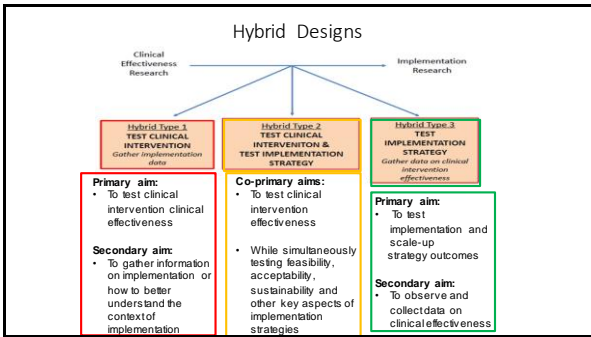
Hybrid Designs

Clinical Effectiveness Research

Implementation Research

Hybrid Type 1
TEST CLINICAL INTERVENTION
Gather implementation data

Hybrid Type 2
TEST CLINICAL INTERVENITON & TEST IMPLEMENTATION STRATEGY

Hybrid Type 3
TEST IMPLEMENTATION STRATEGY
Gather data on clinical intervention effectiveness

Primary aim:
- To test clinical intervention clinical effectiveness

Secondary aim:
- To gather information on implementation or how to better understand the context of implementation

Co-primary aims:
- To test clinical intervention effectiveness
- While simultaneously testing feasibility, acceptability, sustainability and other key aspects of implementation strategies

Primary aim:
- To test implementation and scale-up strategy outcomes

Secondary aim:
- To observe and collect data on clinical effectiveness